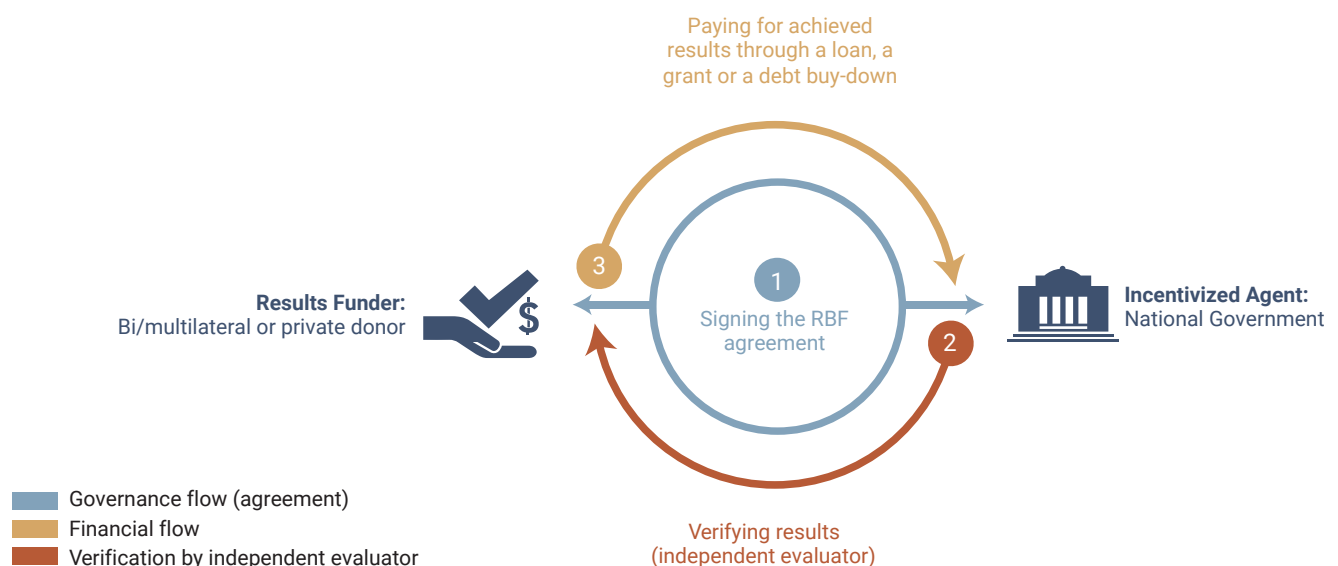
Paying for achieved results through a loan, a grant or a debt buy-down

3

1

Signing the RBF agreement

Results Funder:
Bi/multilateral or private donor

$

Incentivized Agent:
National Government

2

Governance flow (agreement)
Financial flow
Verification by independent evaluator

Verifying results (independent evaluator)